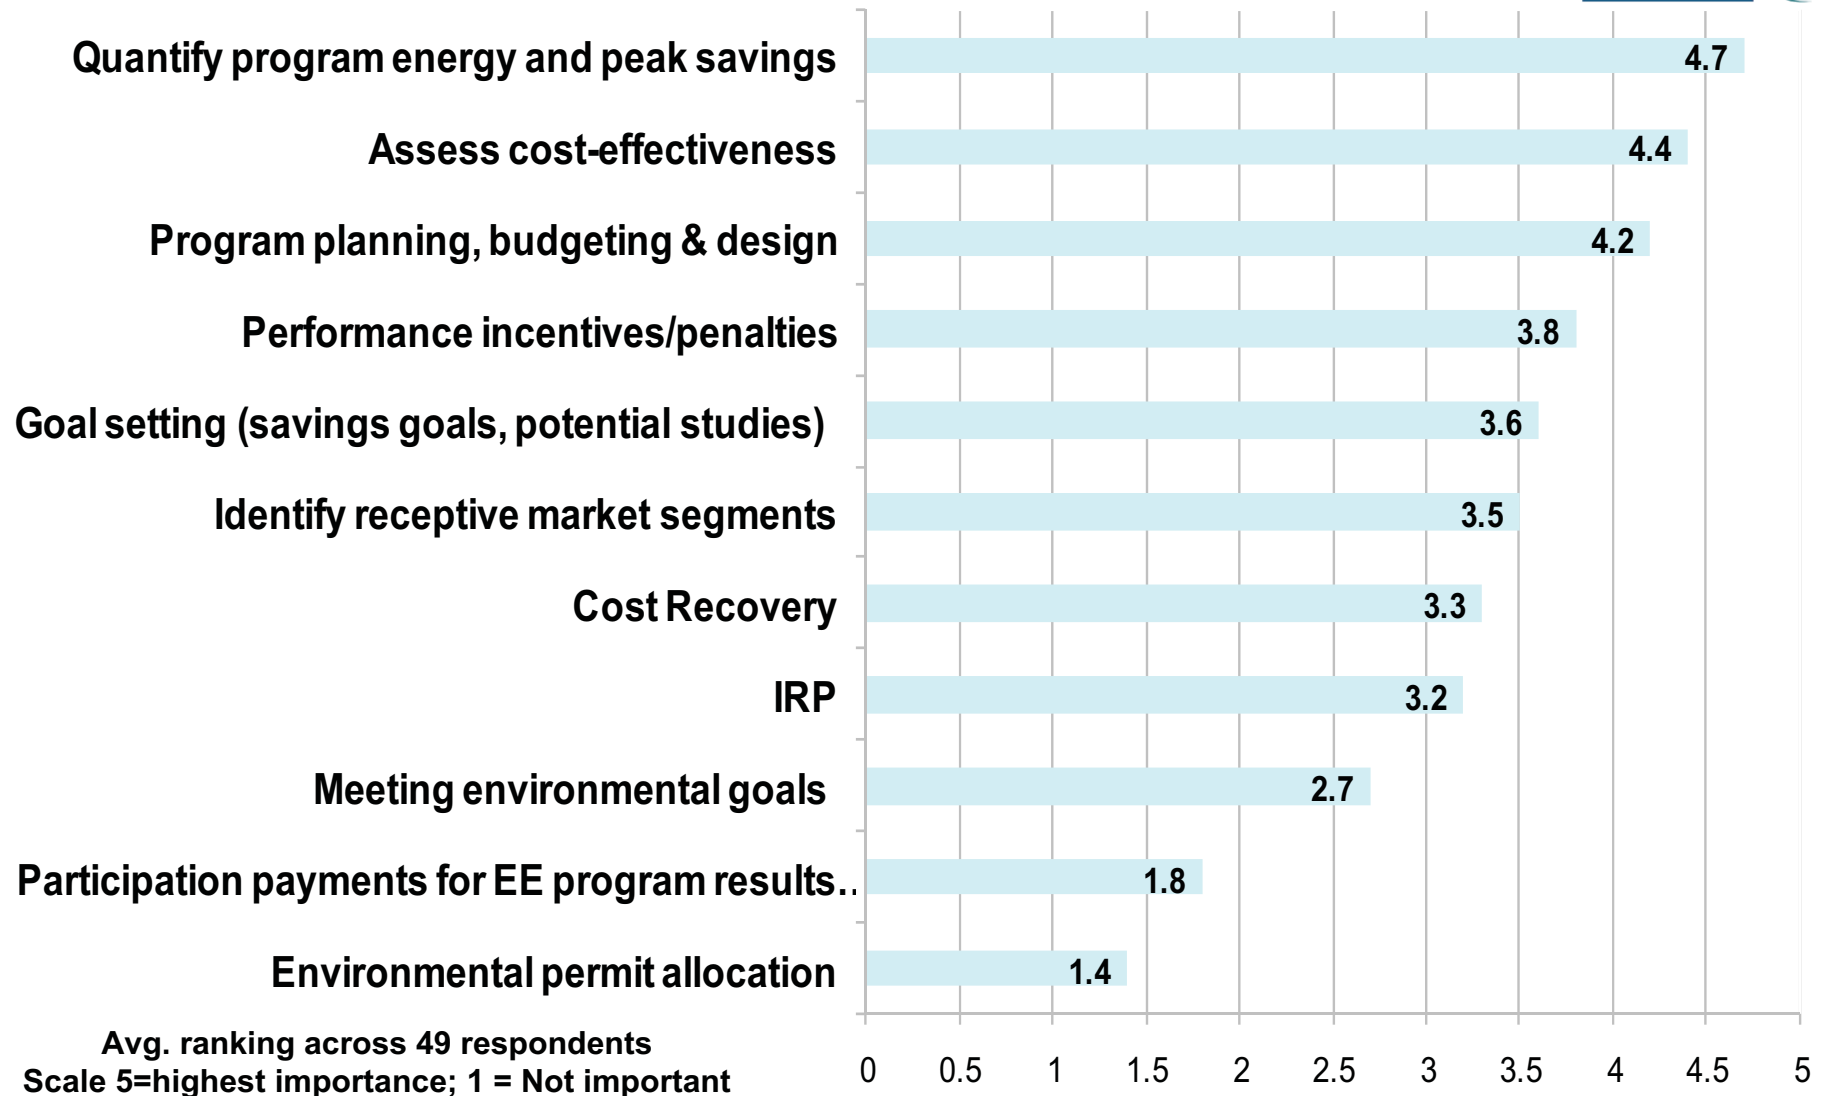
Quantify program energy and peak savings 4.7
Assess cost-effectiveness 4.4
Program planning, budgeting & design 4.2
Performance incentives/penalties 3.8
Goal setting (savings goals, potential studies) 3.6
Identify receptive market segments 3.5
Cost Recovery 3.3
IRP 3.2
Meeting environmental goals 2.7
Participation payments for EE program results.. 1.8
Environmental permit allocation 1.4

Avg. ranking across 49 respondents
Scale 5=highest importance; 1 = Not important

0 0.5 1 1.5 2 2.5 3 3.5 4 4.5 5